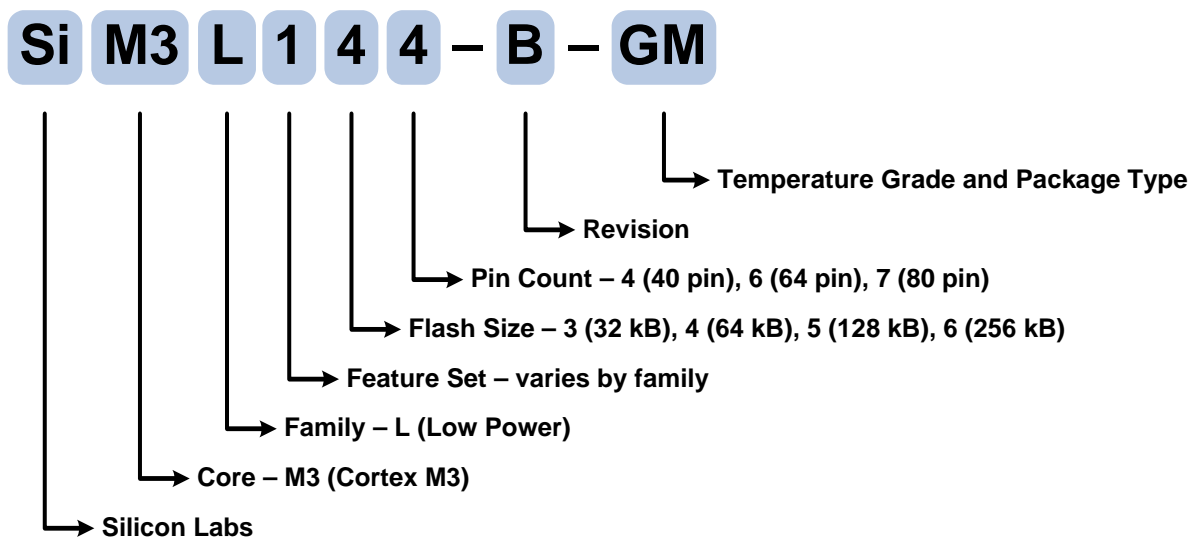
Si M3 L 1 4 4 – B – GM

Temperature Grade and Package Type

Revision

Pin Count – 4 (40 pin), 6 (64 pin), 7 (80 pin)

Flash Size – 3 (32 kB), 4 (64 kB), 5 (128 kB), 6 (256 kB)

Feature Set – varies by family

Family – L (Low Power)

Core – M3 (Cortex M3)

Silicon Labs